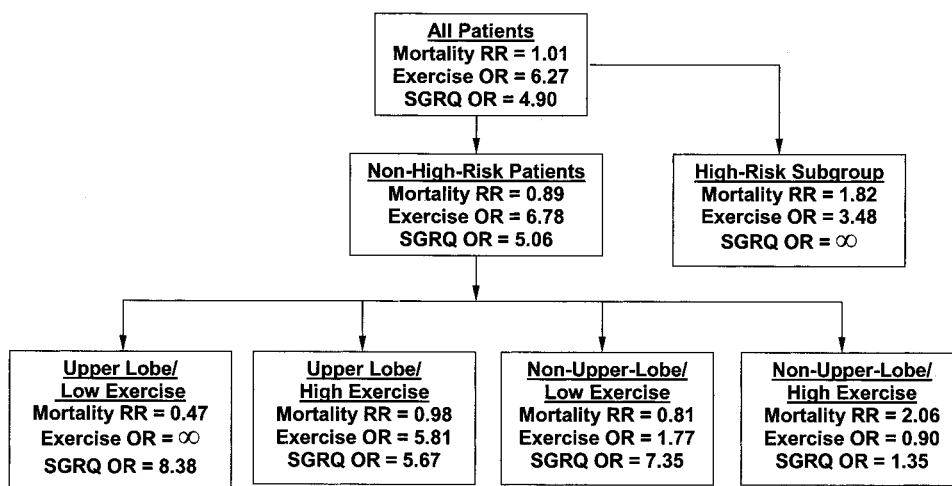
All Patients
Mortality RR = 1.01
Exercise OR = 6.27
SGRQ OR = 4.90

Non-High-Risk Patients
Mortality RR = 0.89
Exercise OR = 6.78
SGRQ OR = 5.06

High-Risk Subgroup
Mortality RR = 1.82
Exercise OR = 3.48
SGRQ OR = $\infty$

Upper Lobe/ Low Exercise
Mortality RR = 0.47
Exercise OR = $\infty$
SGRQ OR = 8.38

Upper Lobe/ High Exercise
Mortality RR = 0.98
Exercise OR = 5.81
SGRQ OR = 5.67

Non-Upper-Lobe/ Low Exercise
Mortality RR = 0.81
Exercise OR = 1.77
SGRQ OR = 7.35

Non-Upper-Lobe/ High Exercise
Mortality RR = 2.06
Exercise OR = 0.90
SGRQ OR = 1.35